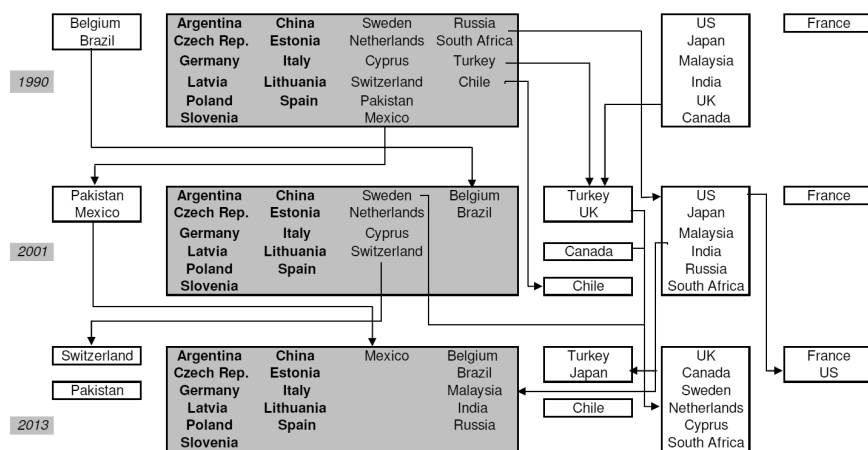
Belgium
Brazil

| Argentina | China | Sweden | Russia |
|---|---|---|---|
| Czech Rep. | Estonia | Netherlands | South Africa |
| Germany | Italy | Cyprus | Turkey |
| Latvia | Lithuania | Switzerland | Chile |
| Poland | Spain | Pakistan | |
| Slovenia | | Mexico | |

US
Japan
Malaysia
India
UK
Canada

France

1990

Pakistan
Mexico

| Argentina | China | Sweden | Belgium |
|---|---|---|---|
| Czech Rep. | Estonia | Netherlands | Brazil |
| Germany | Italy | Cyprus | |
| Latvia | Lithuania | Switzerland | |
| Poland | Spain | | |
| Slovenia | | | |

Turkey
UK

Canada

Chile

US
Japan
Malaysia
India
Russia
South Africa

France

2001

Switzerland

Pakistan

| Argentina | China | Mexico | Belgium |
|---|---|---|---|
| Czech Rep. | Estonia | | Brazil |
| Germany | Italy | | Malaysia |
| Latvia | Lithuania | | India |
| Poland | Spain | | Russia |
| Slovenia | | | |

Turkey
Japan

Chile

UK
Canada
Sweden
Netherlands
Cyprus
South Africa

France
US

2013